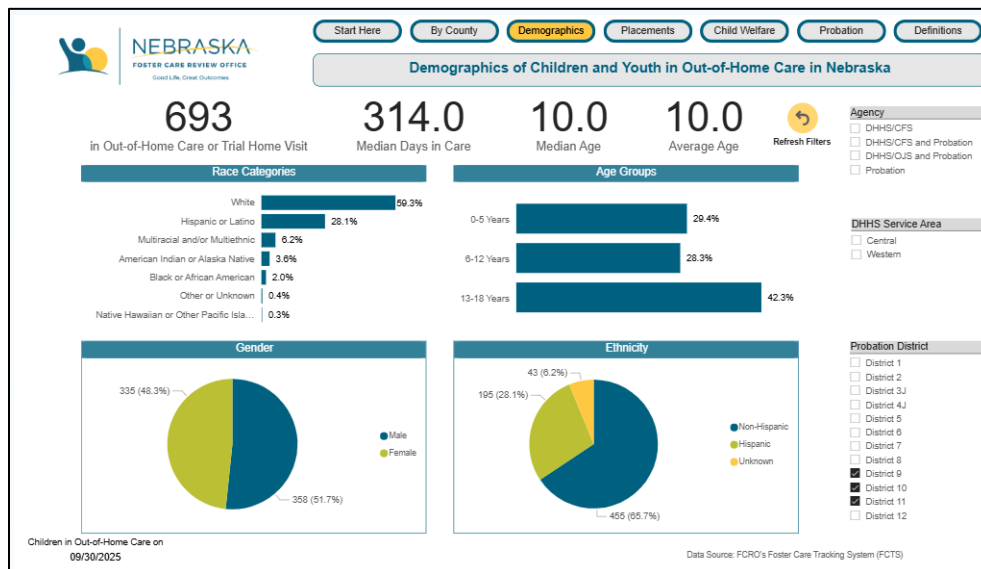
NEBRASKA
FOSTER CARE REVIEW OFFICE
Good Life. Great Outcomes.

Start Here | By County | Demographics | Placements | Child Welfare | Probation | Definitions

Demographics of Children and Youth in Out-of-Home Care in Nebraska

693
in Out-of-Home Care or Trial Home Visit

314.0
Median Days in Care

10.0
Median Age

10.0
Average Age

Refresh Filters

Agency
DHHS/CFS
DHHS/CFS and Probation
DHHS/OJS and Probation
Probation

Race Categories
White 59.3%
Hispanic or Latino 28.1%
Multiracial and/or Multiethnic 6.2%
American Indian or Alaska Native 3.6%
Black or African American 2.0%
Other or Unknown 0.4%
Native Hawaiian or Other Pacific Isla... 0.3%

Age Groups
0-5 Years 29.4%
6-12 Years 28.3%
13-18 Years 42.3%

DHHS Service Area
Central
Western

Gender
335 (48.3%)
358 (51.7%)
Male
Female

Ethnicity
43 (6.2%)
195 (28.1%)
455 (65.7%)
Non-Hispanic
Hispanic
Unknown

Probation District
District 1
District 2
District 3J
District 4J
District 5
District 6
District 7
District 8
District 9
District 10
District 11
District 12

Children in Out-of-Home Care on
09/30/2025

Data Source: FCRO's Foster Care Tracking System (FCTS)